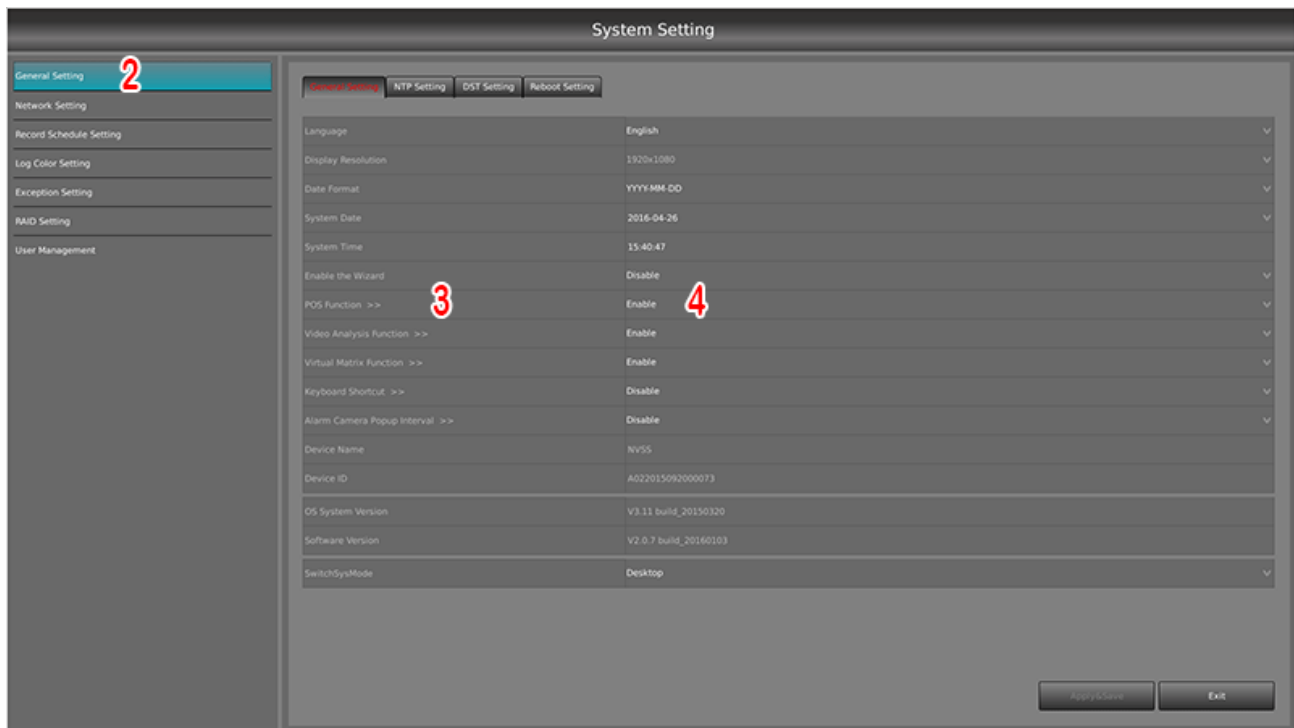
System Setting

General Setting 2
Network Setting
Record Schedule Setting
Log Color Setting
Exception Setting
RAID Setting
User Management

General Setting | NTP Setting | DST Setting | Reboot Setting

| | |
|---|---|
| Language | English |
| Display Resolution | 1920x1080 |
| Date Format | YYYY-MM-DD |
| System Date | 2016-04-26 |
| System Time | 15:40:47 |
| Enable the Wizard | Disable |
| POS Function >> 3 | Enable 4 |
| Video Analysis Function >> | Enable |
| Virtual Matrix Function >> | Enable |
| Keyboard Shortcut >> | Disable |
| Alarm Camera Popup Interval >> | Disable |
| Device Name | NVSS |
| Device ID | A022015092000073 |
| OS System Version | V3.11 build_20150320 |
| Software Version | V2.0.7 build_20160103 |
| SwitchSysMode | Desktop |

Apply&Save
Exit